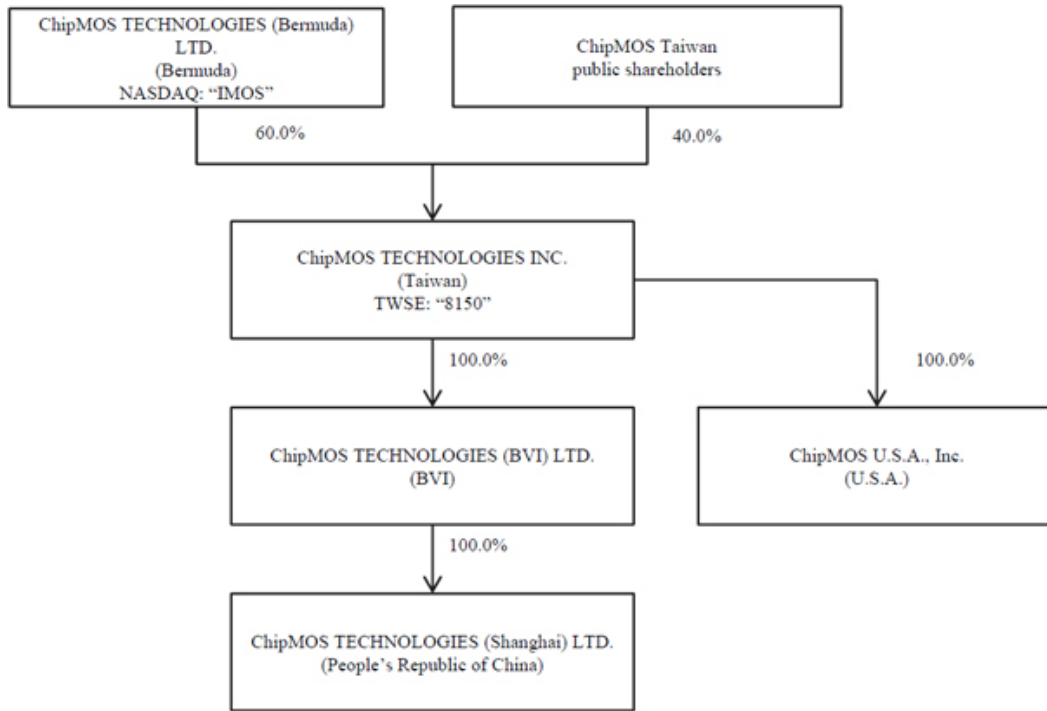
ChipMOS TECHNOLOGIES (Bermuda) LTD.
(Bermuda)
NASDAQ: “IMOS”

ChipMOS Taiwan public shareholders

60.0%

40.0%

ChipMOS TECHNOLOGIES INC.
(Taiwan)
TWSE: “8150”

100.0%

100.0%

ChipMOS TECHNOLOGIES (BVI) LTD.
(BVI)

ChipMOS U.S.A., Inc.
(U.S.A.)

100.0%

ChipMOS TECHNOLOGIES (Shanghai) LTD.
(People’s Republic of China)